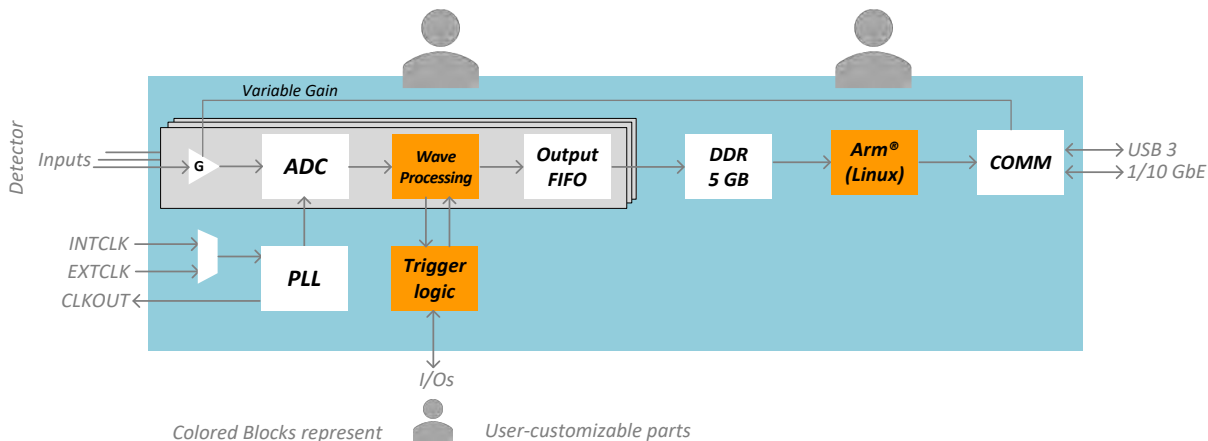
Variable Gain

Detector

Inputs

G

ADC

Wave Processing

Output FIFO

DDR 5 GB

Arm® (Linux)

COMM

USB 3

1/10 GbE

INTCLK

EXTCLK

CLKOUT

PLL

Trigger logic

I/Os

Colored Blocks represent

User-customizable parts